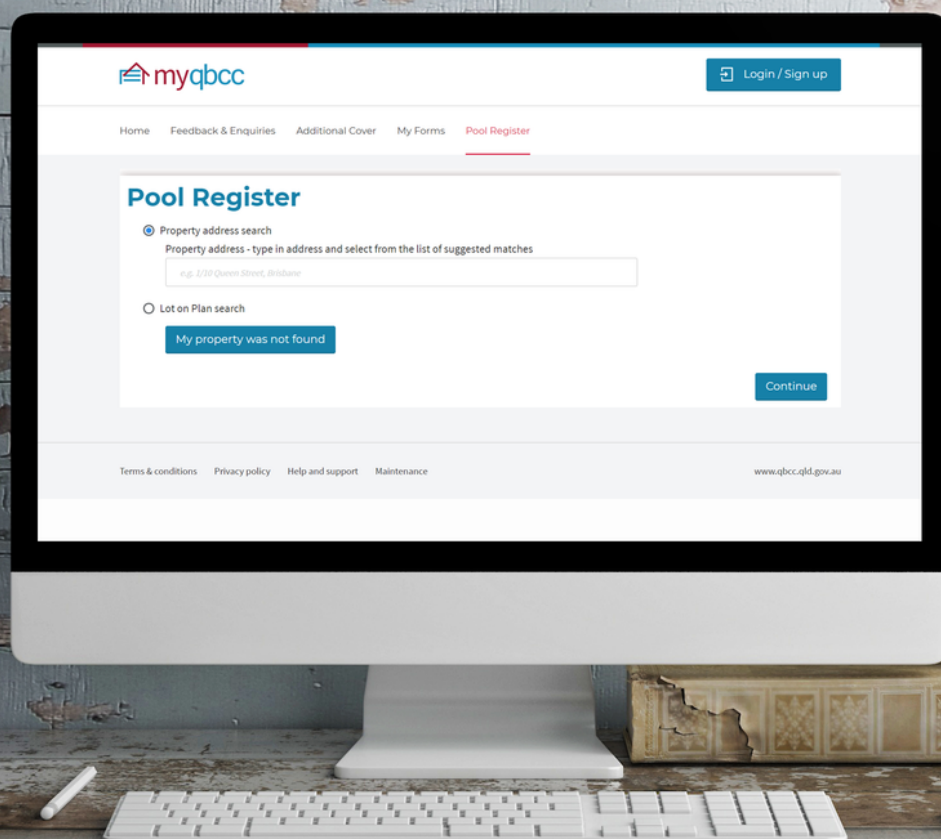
myqbcc

Login / Sign up

Home Feedback & Enquiries Additional Cover My Forms Pool Register

Pool Register

Property address search

Property address - type in address and select from the list of suggested matches

e.g. 1/10 Queen Street, Brisbane

Lot on Plan search

My property was not found

Continue

Terms & conditions Privacy policy Help and support Maintenance

www.qbcc.qld.gov.au